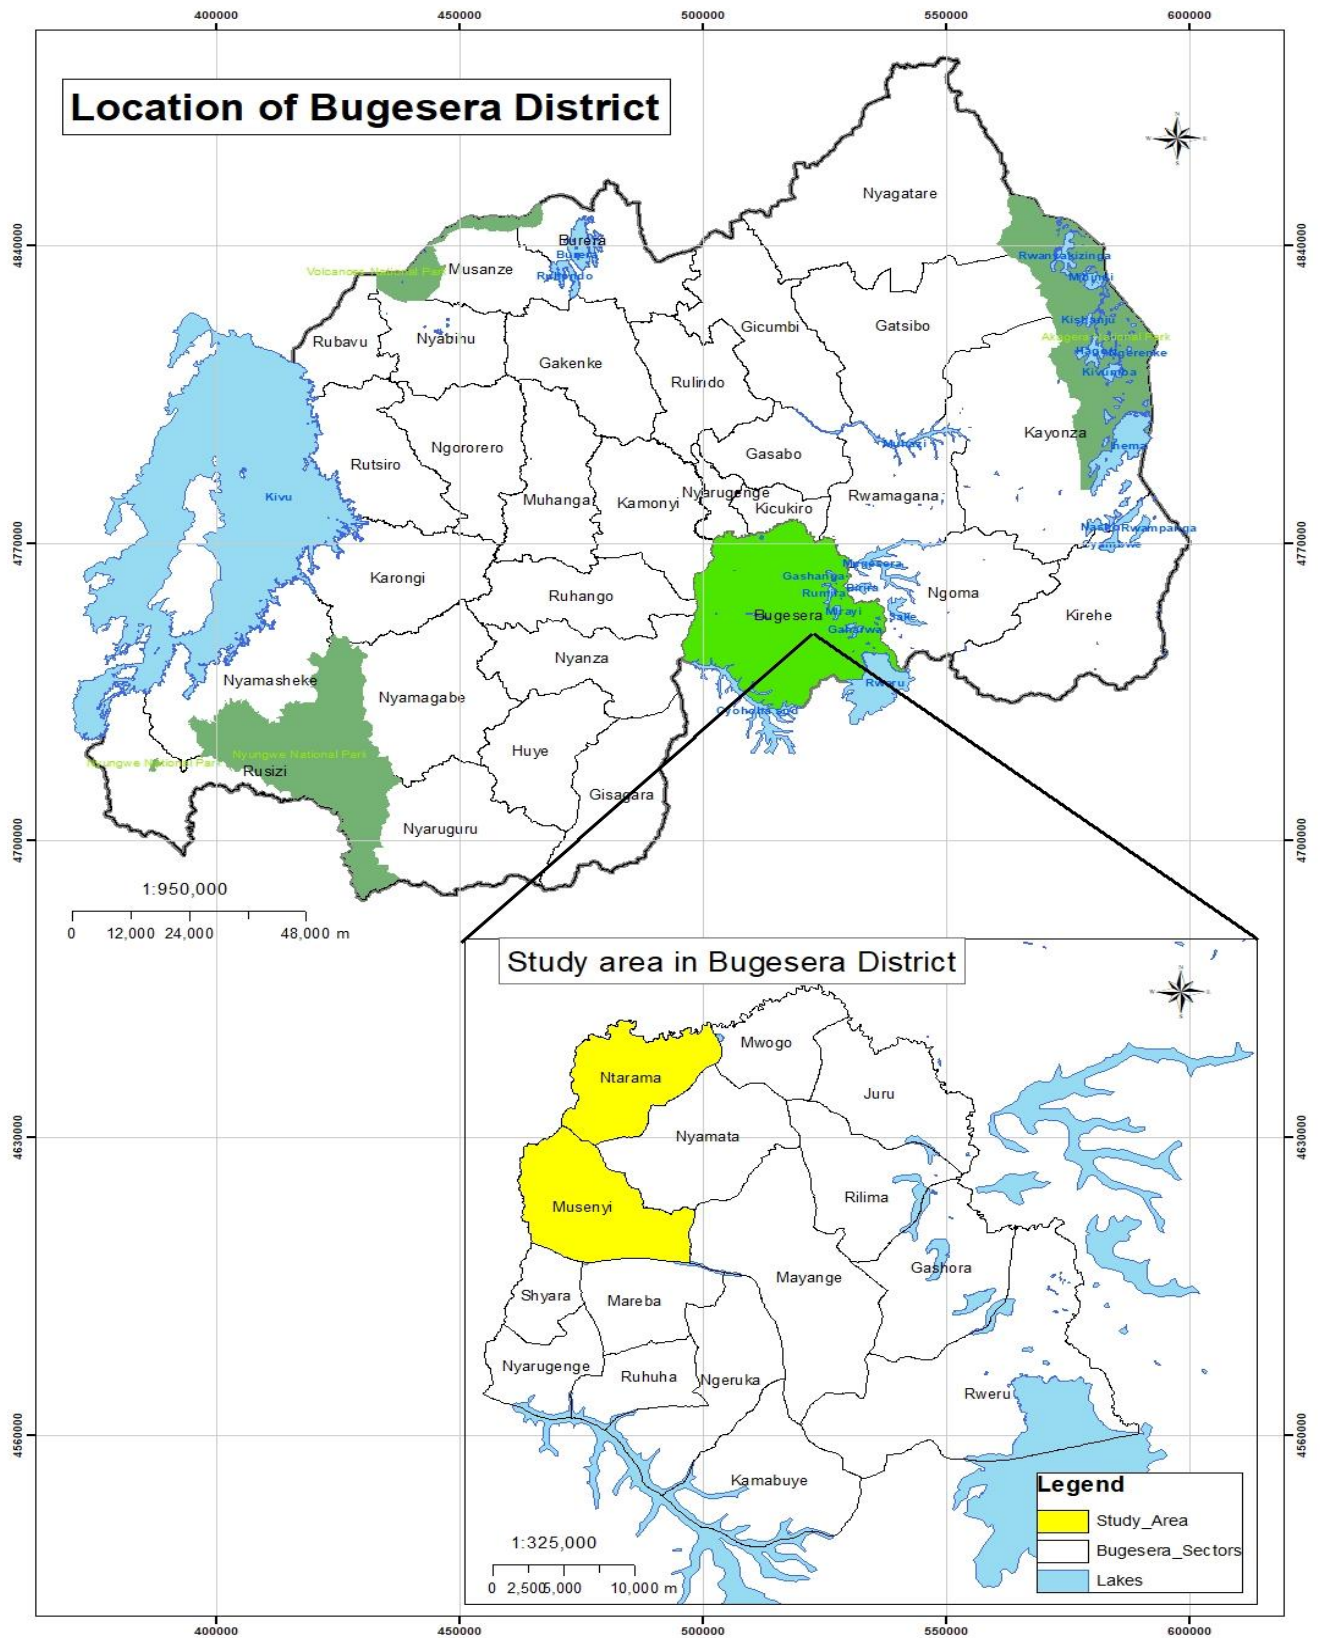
400000 450000 500000 550000 600000

Location of Bugesera District

4840000 4770000 4700000 4630000 4560000

Burera
Burera
Ruhondo
Volcanoes National Park
Musanze
Nyagatare
Rwanyakizinga
Mihindi
Kishanju
Akagera National Park
Hago Ngerenke
Kivumba
Gicumbi
Gatsibo
Rubavu
Nyabihu
Gakenke
Rulindo
Muhazi
Kayonza
Ihema
Rutsiro
Ngororero
Gasabo
Kivu
Muhanga
Kamonyi
Nyarugenge
Rwamagana
Kicukiro
Nasho Rwampanga
Cyambwe
Gashanga
Mugesera
Rumira
Birira
Karongi
Ruhango
Bugesera
Mirayi
Sake
Ngoma
Kirehe
Gahurwa
Nyanza
Rweru
Nyamasheke
Nyamagabe
Cyohoha Sud
Huye
Nyungwe National Park
Nyungwe National Park
Rusizi
Gisagara
Nyaruguru

1:950,000
0 12,000 24,000 48,000 m

Study area in Bugesera District

Ntarama
Mwogo
Juru
Nyamata
Rilima
Musenyi
Gashora
Mayange
Shyara
Mareba
Nyarugenge
Ruhuha
Ngeruka
Rweru
Kamabuye

Legend
Study_Area
Bugesera_Sectors
Lakes

1:325,000
0 2,500 5,000 10,000 m

400000 450000 500000 550000 600000